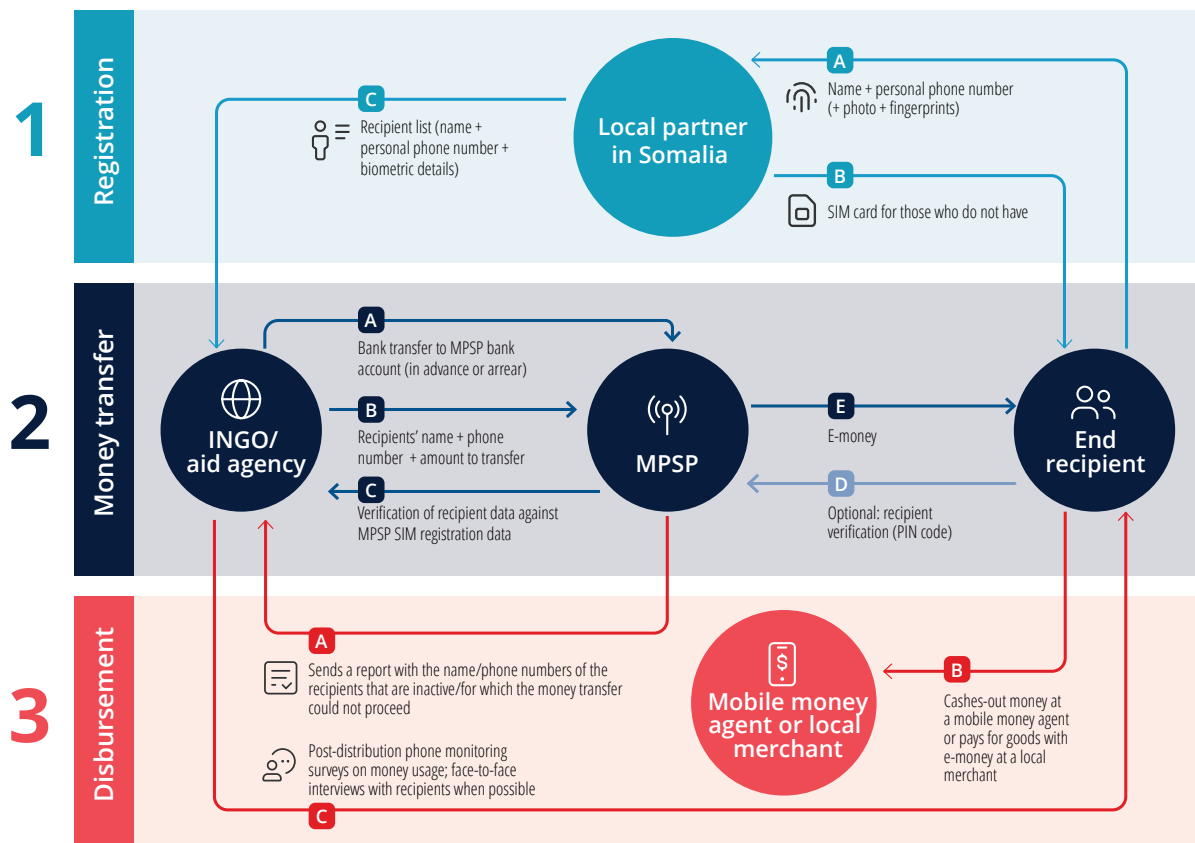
1

Registration

Local partner in Somalia

A
Name + personal phone number (+ photo + fingerprints)

B
SIM card for those who do not have

C
Recipient list (name + personal phone number + biometric details)

2

Money transfer

INGO/ aid agency

A
Bank transfer to MPSP bank account (in advance or arrear)

B
Recipients' name + phone number + amount to transfer

C
Verification of recipient data against MPSP SIM registration data

MPSP

E
E-money

D
Optional: recipient verification (PIN code)

End recipient

3

Disbursement

A
Sends a report with the name/phone numbers of the recipients that are inactive/for which the money transfer could not proceed

Post-distribution phone monitoring surveys on money usage; face-to-face interviews with recipients when possible

C

Mobile money agent or local merchant

B
Cashes-out money at a mobile money agent or pays for goods with e-money at a local merchant